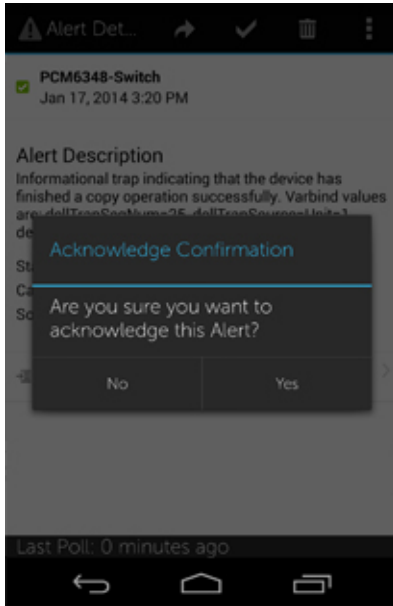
Alert Det...

PCM6348-Switch
Jan 17, 2014 3:20 PM

Alert Description
Informational trap indicating that the device has finished a copy operation successfully. Varbind values are: dellTrapSeqNum=25, dellTrapSourceUnit=1 de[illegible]

St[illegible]
Ca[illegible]
So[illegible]

Acknowledge Confirmation

Are you sure you want to acknowledge this Alert?

No
Yes

Last Poll: 0 minutes ago